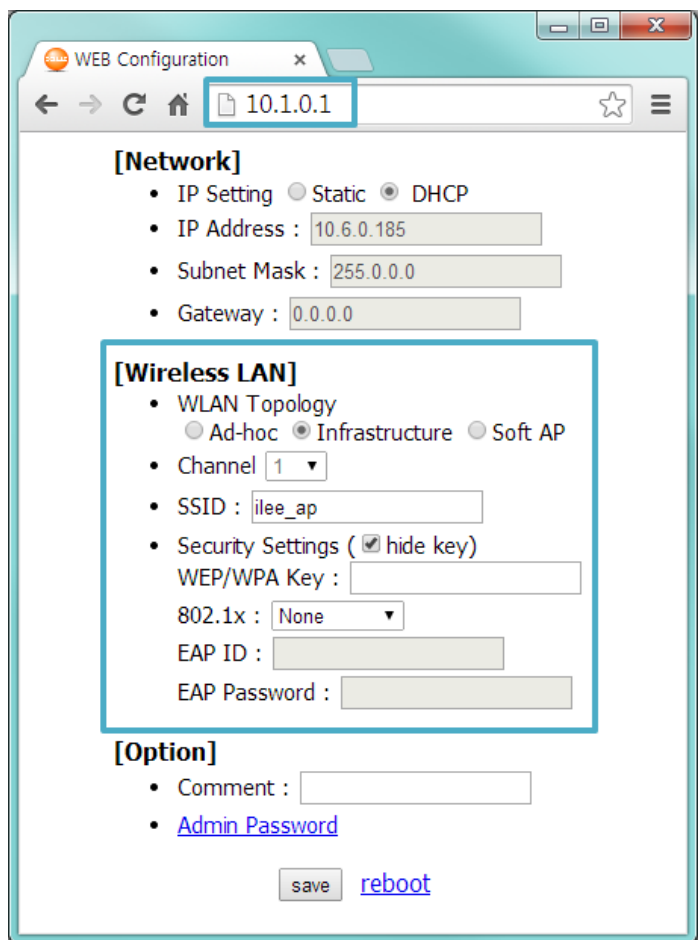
WEB Configuration ×

10.1.0.1

[Network]
• IP Setting Static DHCP
• IP Address : 10.6.0.185
• Subnet Mask : 255.0.0.0
• Gateway : 0.0.0.0

[Wireless LAN]
• WLAN Topology
Ad-hoc Infrastructure Soft AP
• Channel 1
• SSID : ilee_ap
• Security Settings ( hide key)
WEP/WPA Key :
802.1x : None
EAP ID :
EAP Password :

[Option]
• Comment :
• Admin Password

save reboot